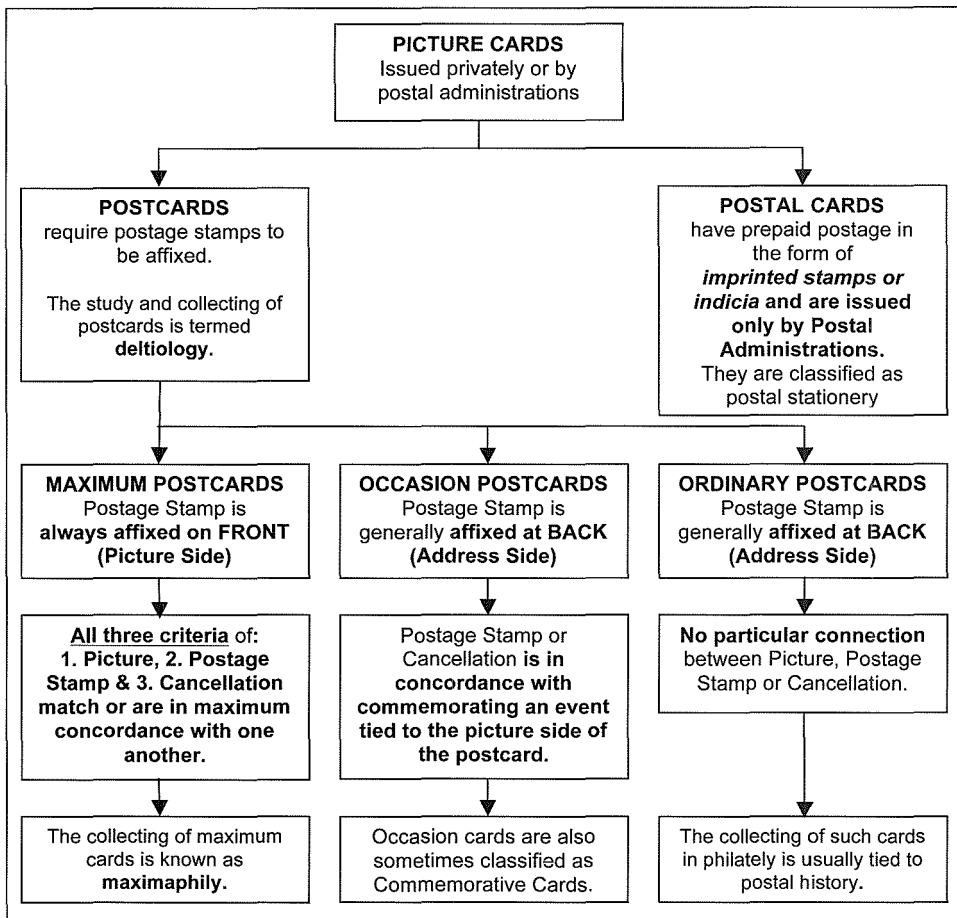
PICTURE CARDS
Issued privately or by postal administrations

POSTCARDS
require postage stamps to be affixed.

The study and collecting of postcards is termed deltiology.

POSTAL CARDS
have prepaid postage in the form of imprinted stamps or indicia and are issued only by Postal Administrations.
They are classified as postal stationery

MAXIMUM POSTCARDS
Postage Stamp is always affixed on FRONT (Picture Side)

All three criteria of:
1. Picture, 2. Postage Stamp & 3. Cancellation match or are in maximum concordance with one another.

The collecting of maximum cards is known as maximaphily.

OCCASION POSTCARDS
Postage Stamp is generally affixed at BACK (Address Side)

Postage Stamp or Cancellation is in concordance with commemorating an event tied to the picture side of the postcard.

Occasion cards are also sometimes classified as Commemorative Cards.

ORDINARY POSTCARDS
Postage Stamp is generally affixed at BACK (Address Side)

No particular connection between Picture, Postage Stamp or Cancellation.

The collecting of such cards in philately is usually tied to postal history.